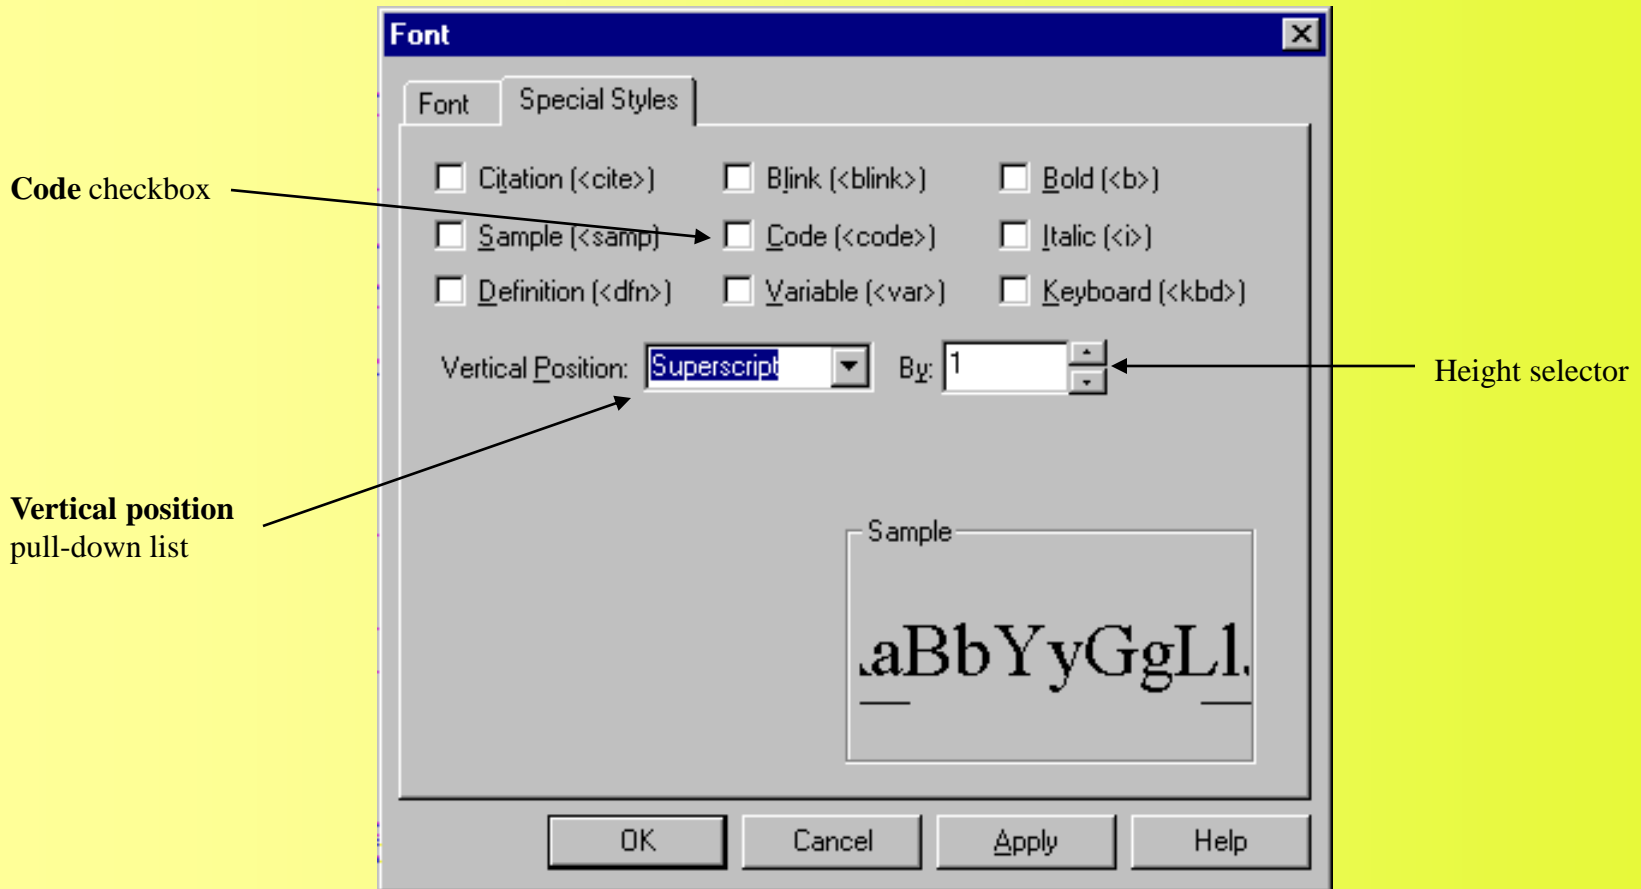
Font

Font Special Styles

Code checkbox

Citation (<cite>) Blink (<blink>) Bold (<b>)

Sample (<samp>) Code (<code>) Italic (<i>)

Definition (<dfn>) Variable (<var>) Keyboard (<kbd>)

Vertical Position: Superscript By: 1

Height selector

Vertical position pull-down list

Sample

aBbYyGgLl

OK Cancel Apply Help